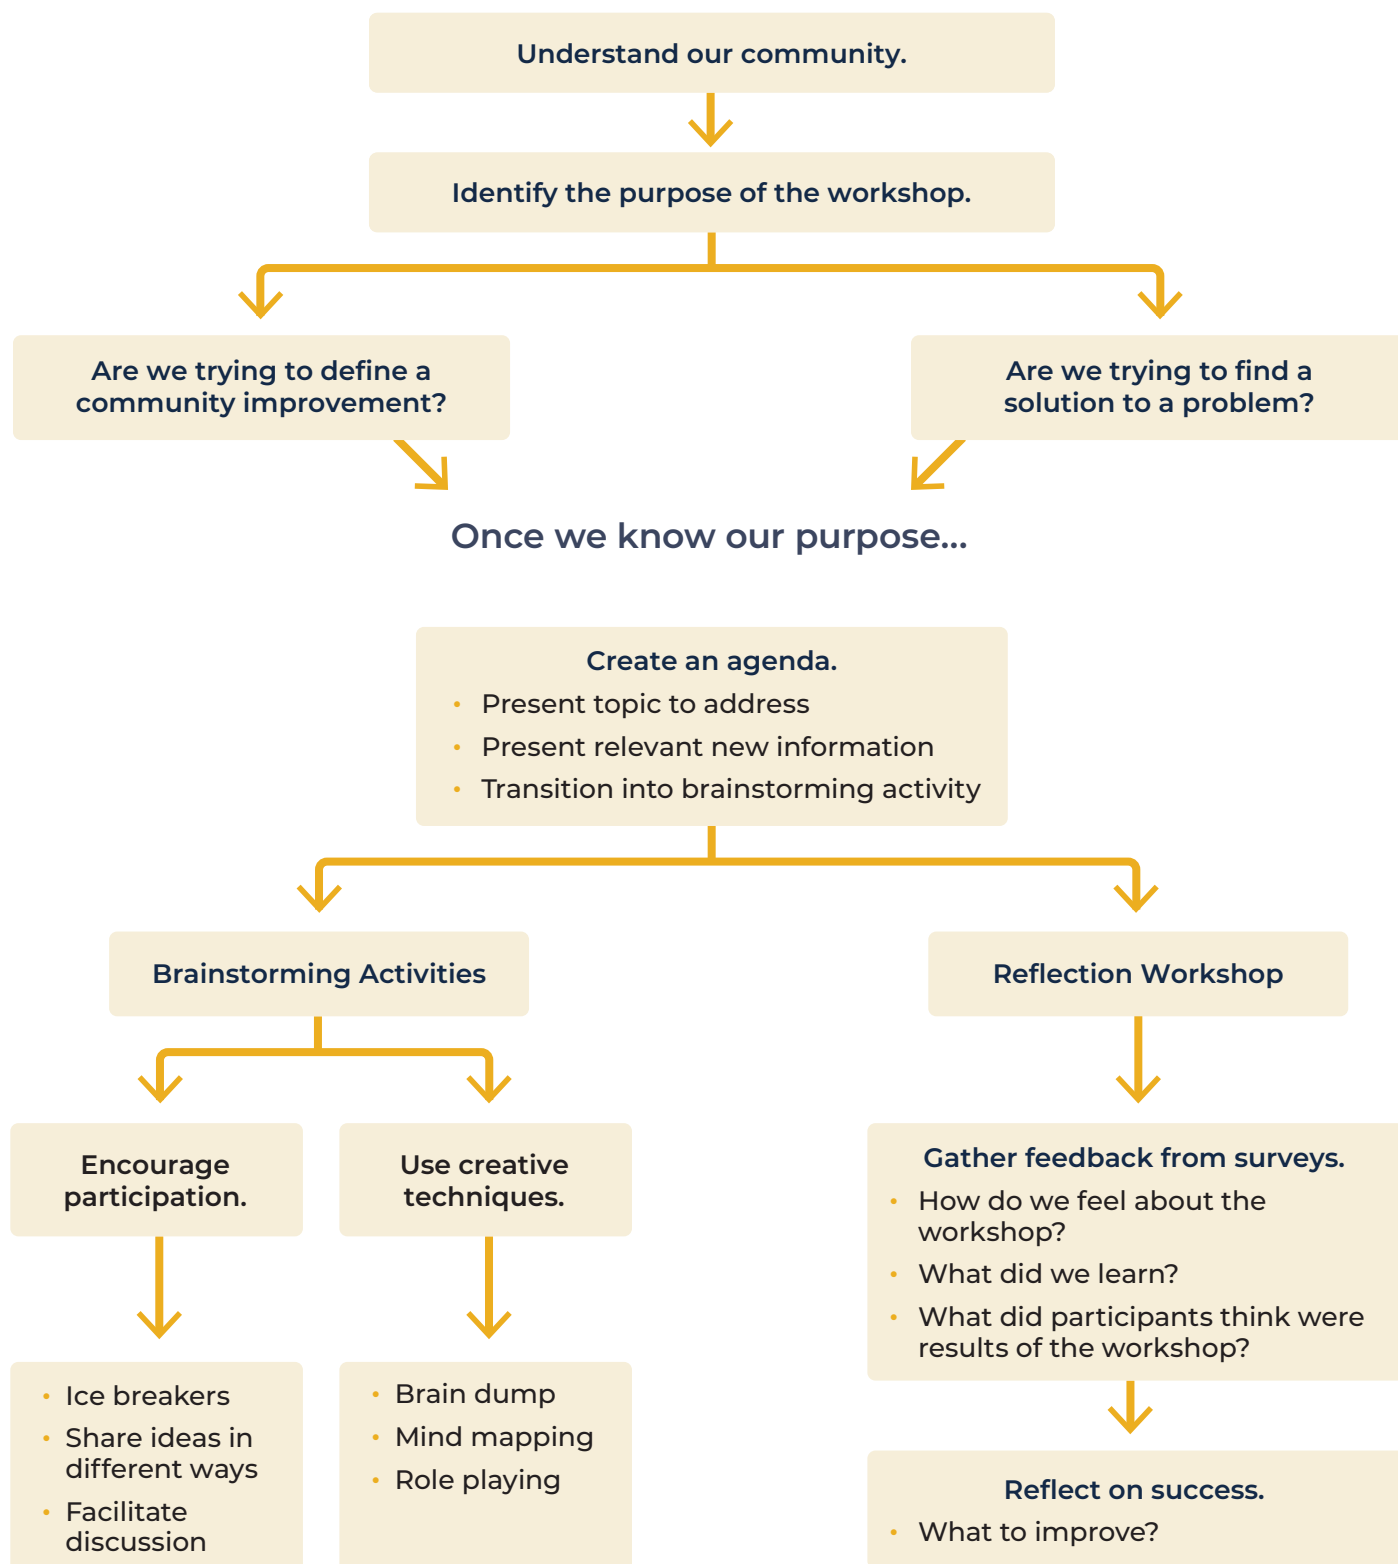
Understand our community.

Identify the purpose of the workshop.

Are we trying to define a community improvement?

Are we trying to find a solution to a problem?

Once we know our purpose...

Create an agenda.
- Present topic to address
- Present relevant new information
- Transition into brainstorming activity

Brainstorming Activities

Reflection Workshop

Encourage participation.

Use creative techniques.

Gather feedback from surveys.
- How do we feel about the workshop?
- What did we learn?
- What did participants think were results of the workshop?

- Ice breakers
- Share ideas in different ways
- Facilitate discussion

- Brain dump
- Mind mapping
- Role playing

Reflect on success.
- What to improve?